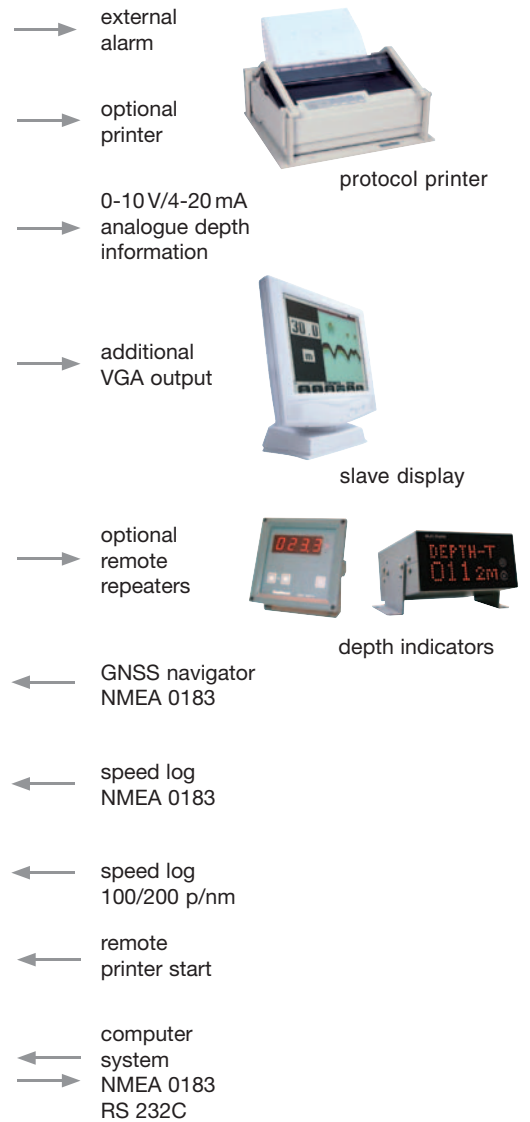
external alarm

optional printer

protocol printer

0-10 V/4-20 mA analogue depth information

30.0

m

additional VGA output

slave display

optional remote repeaters

023.3

DEPTH-T

011 2m

depth indicators

GNSS navigator NMEA 0183

speed log NMEA 0183

speed log 100/200 p/nm

remote printer start

computer system NMEA 0183 RS 232C